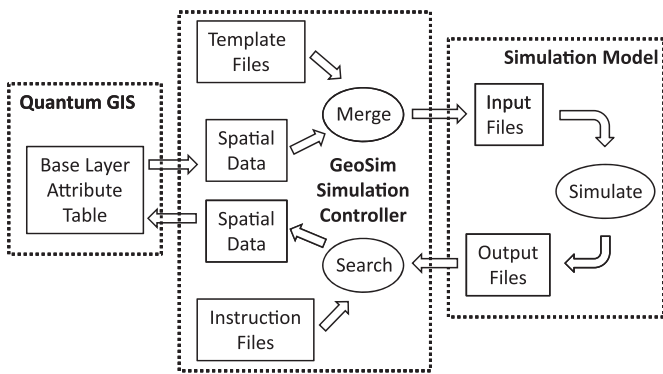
Quantum GIS

Base Layer Attribute Table

Template Files

Spatial Data

Merge

GeoSim Simulation Controller

Spatial Data

Search

Instruction Files

Simulation Model

Input Files

Simulate

Output Files